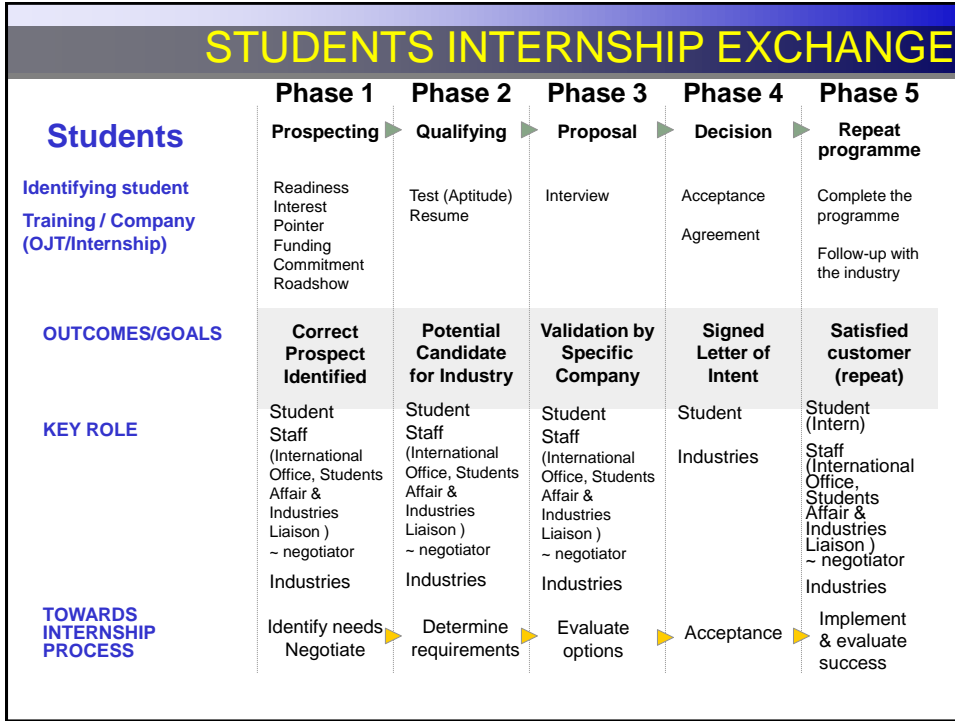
STUDENTS INTERNSHIP EXCHANGE

| | Phase 1 | Phase 2 | Phase 3 | Phase 4 | Phase 5 |
|---|---|---|---|---|---|
| Students | Prospecting | Qualifying | Proposal | Decision | Repeat programme |
| Identifying student Training / Company (OJT/Internship) | Readiness Interest Pointer Funding Commitment Roadshow | Test (Aptitude) Resume | Interview | Acceptance Agreement | Complete the programme Follow-up with the industry |
| OUTCOMES/GOALS | Correct Prospect Identified | Potential Candidate for Industry | Validation by Specific Company | Signed Letter of Intent | Satisfied customer (repeat) |
| KEY ROLE | Student Staff (International Office, Students Affair & Industries Liaison ) ~ negotiator Industries | Student Staff (International Office, Students Affair & Industries Liaison ) ~ negotiator Industries | Student Staff (International Office, Students Affair & Industries Liaison ) ~ negotiator Industries | Student Industries | Student (Intern) Staff (International Office, Students Affair & Industries Liaison ) ~ negotiator Industries |
| TOWARDS INTERNSHIP PROCESS | Identify needs Negotiate | Determine requirements | Evaluate options | Acceptance | Implement & evaluate success |